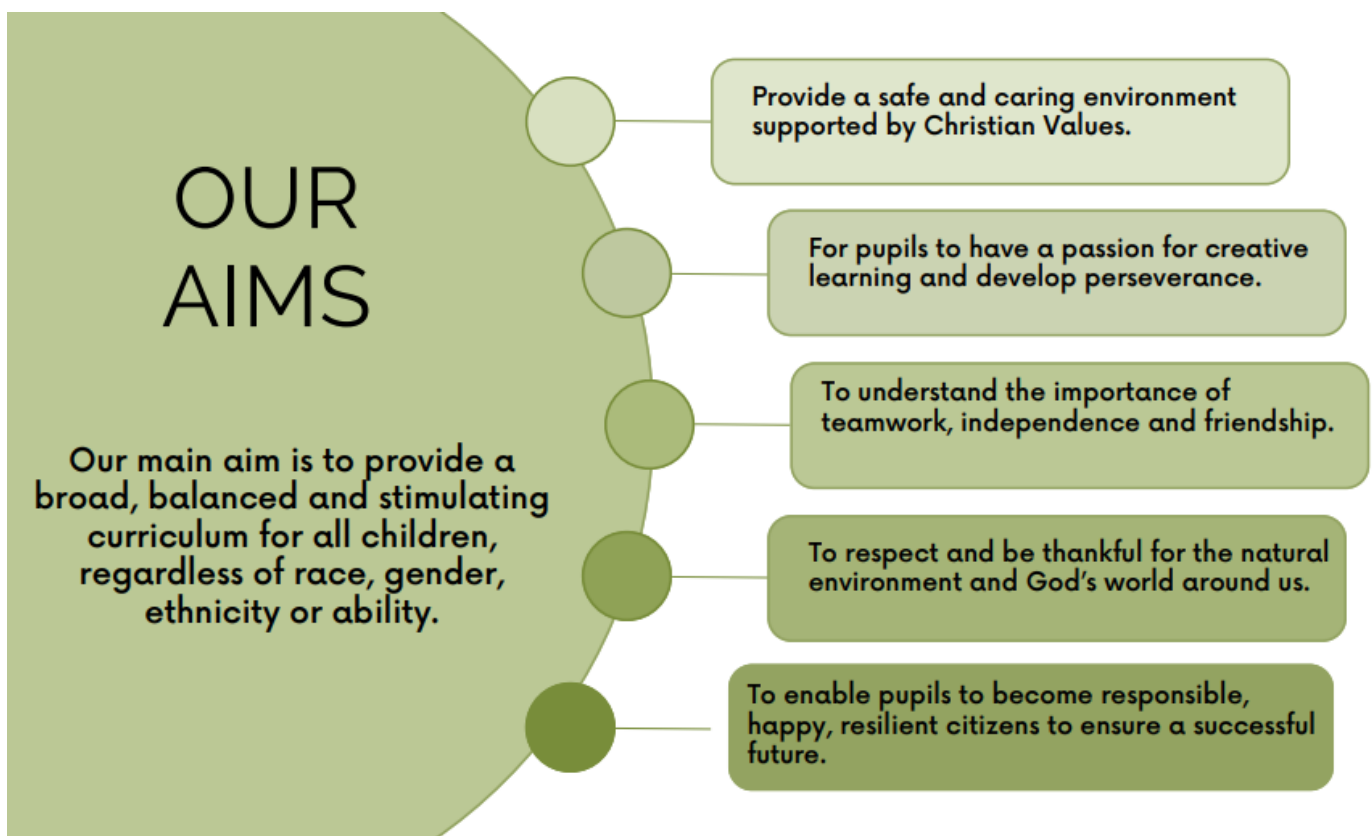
OUR AIMS

Our main aim is to provide a broad, balanced and stimulating curriculum for all children, regardless of race, gender, ethnicity or ability.

Provide a safe and caring environment supported by Christian Values.

For pupils to have a passion for creative learning and develop perseverance.

To understand the importance of teamwork, independence and friendship.

To respect and be thankful for the natural environment and God's world around us.

To enable pupils to become responsible, happy, resilient citizens to ensure a successful future.